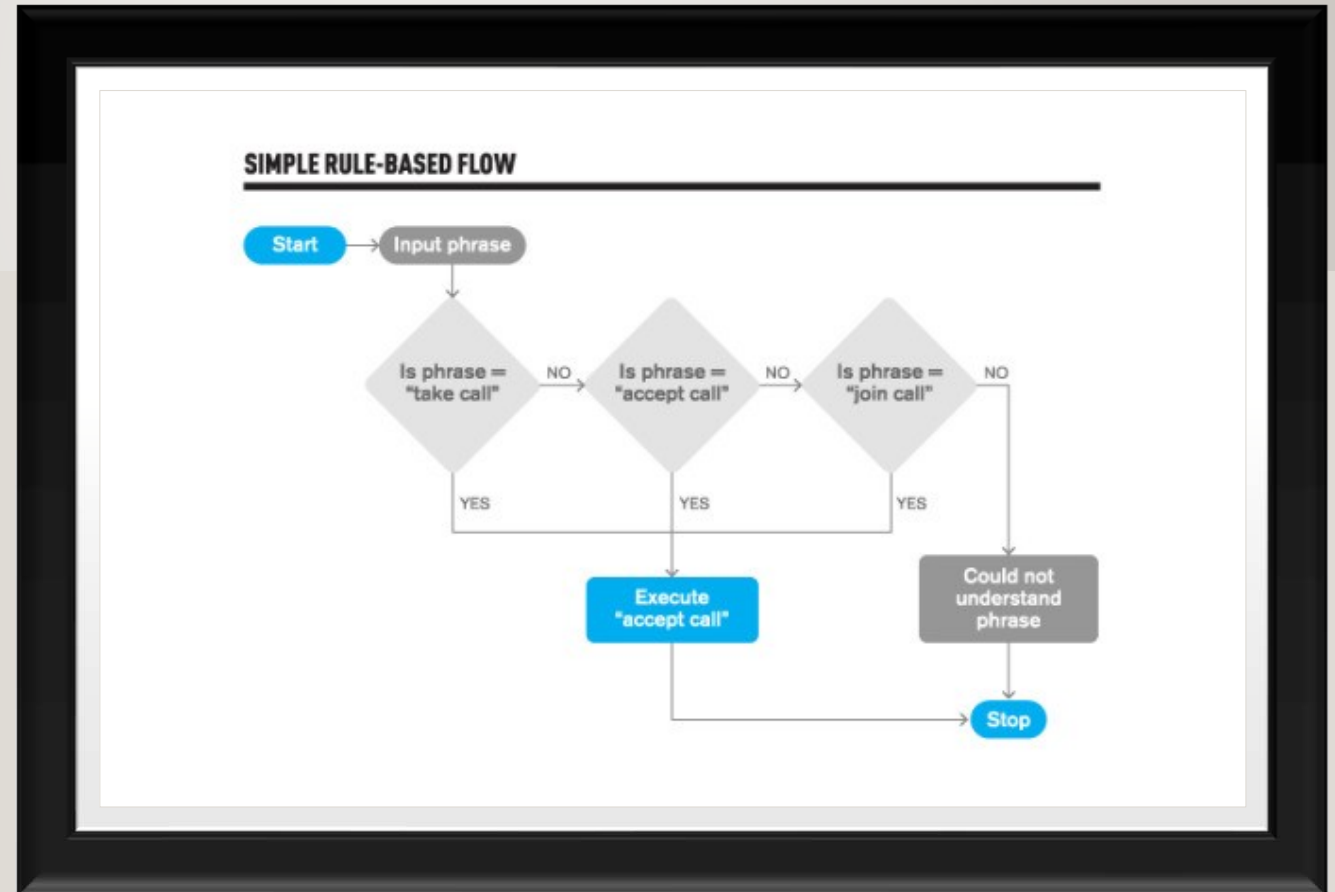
SIMPLE RULE-BASED FLOW

Start

Input phrase

Is phrase = "take call"

NO

Is phrase = "accept call"

NO

Is phrase = "join call"

NO

YES

YES

YES

Execute "accept call"

Could not understand phrase

Stop